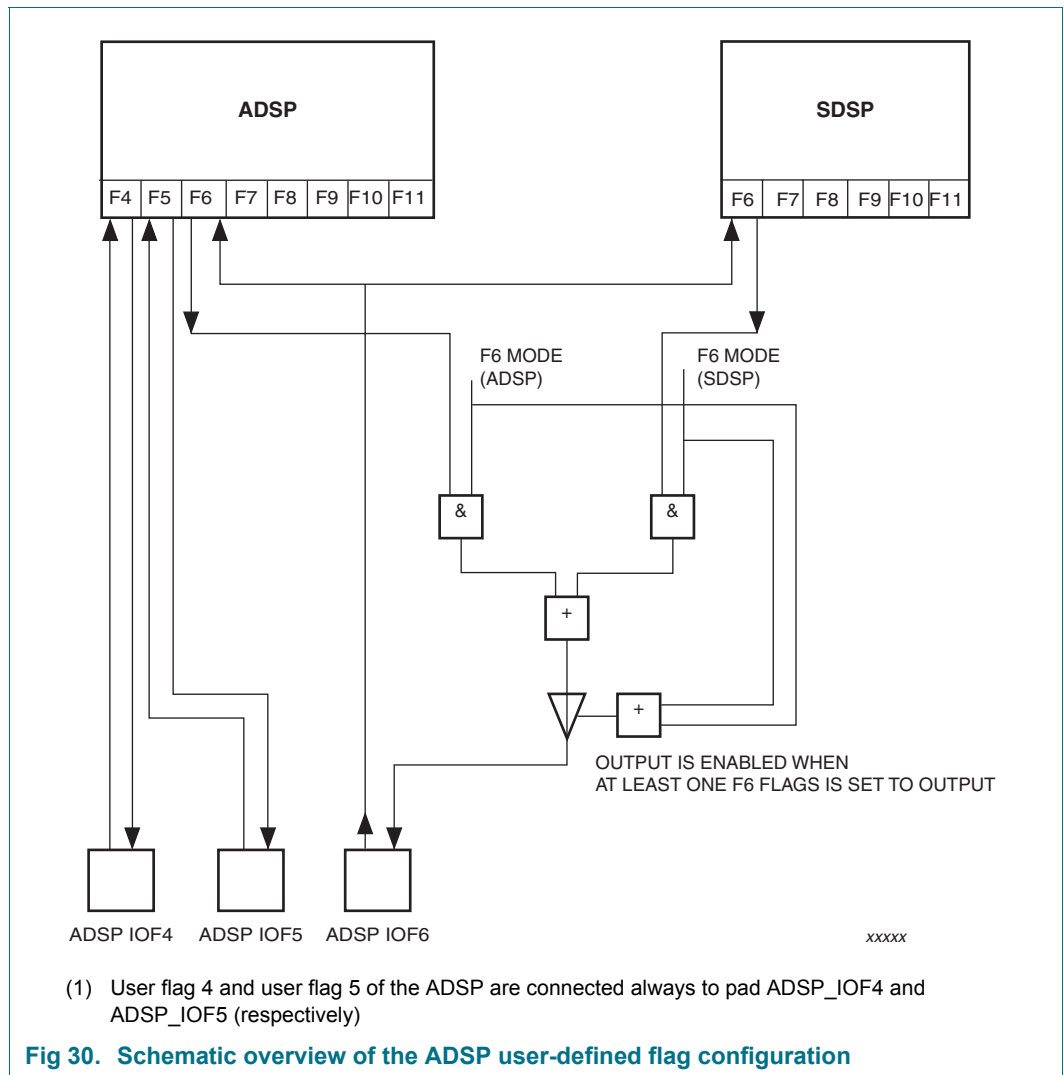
ADSP

SDSP

| F4 | F5 | F6 | F7 | F8 | F9 | F10 | F11 |
|---|---|---|---|---|---|---|---|

| F6 | F7 | F8 | F9 | F10 | F11 |
|---|---|---|---|---|---|

F6 MODE (ADSP)

F6 MODE (SDSP)

&

&

+

+

OUTPUT IS ENABLED WHEN AT LEAST ONE F6 FLAGS IS SET TO OUTPUT

ADSP IOF4

ADSP IOF5

ADSP IOF6

xxxxx

(1) User flag 4 and user flag 5 of the ADSP are connected always to pad ADSP_IOF4 and ADSP_IOF5 (respectively)

Fig 30. Schematic overview of the ADSP user-defined flag configuration